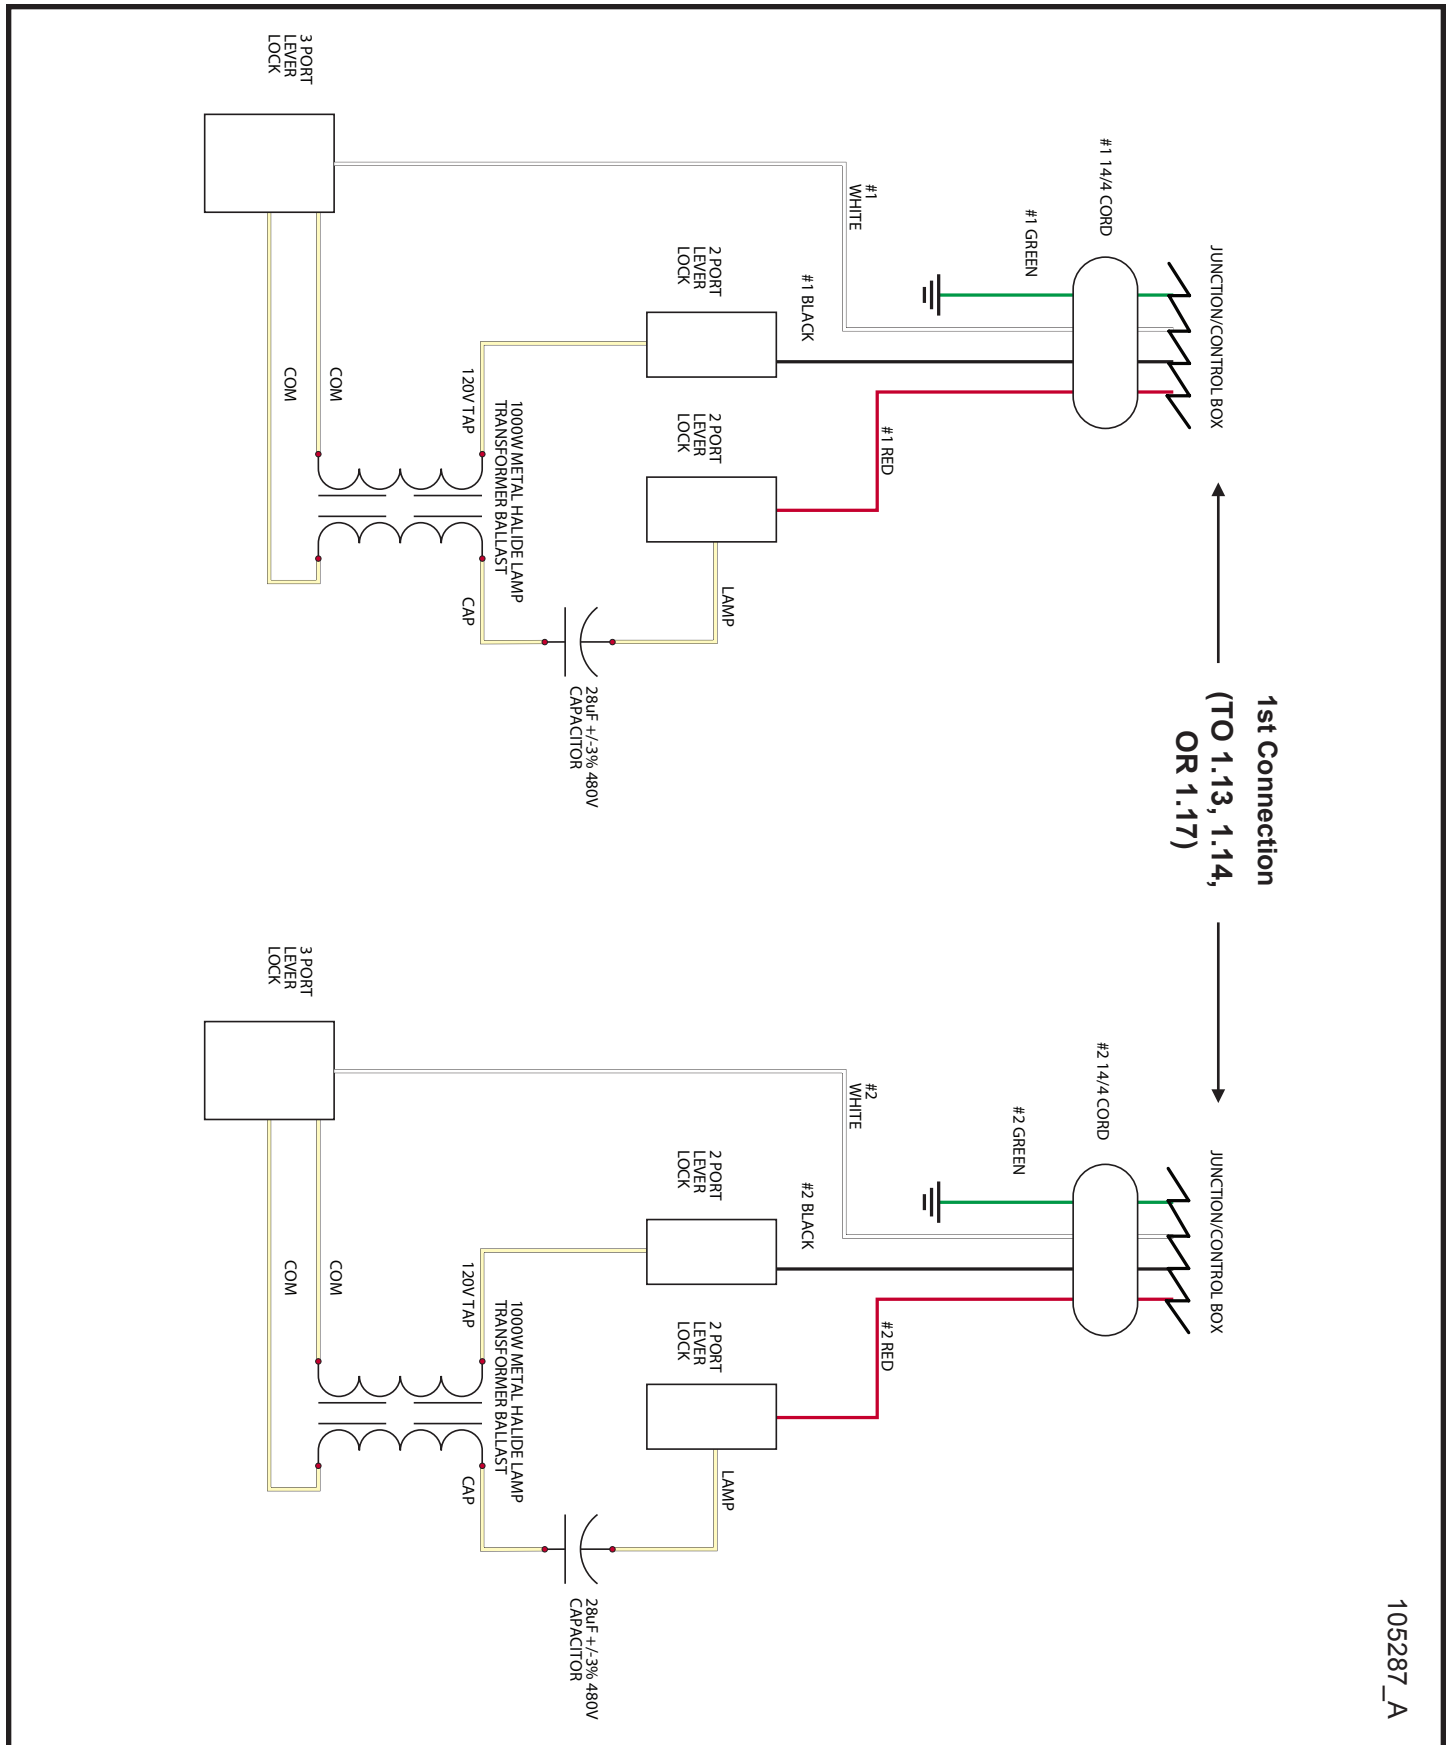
1st Connection
(TO 1.13, 1.14,
OR 1.17)

JUNCTION/CONTROL BOX
#1 14/4 CORD
#1 GREEN
#1 WHITE
#1 BLACK
#1 RED
2 PORT LEVER LOCK
2 PORT LEVER LOCK
3 PORT LEVER LOCK
120V TAP
COM
COM
1000W METAL HALIDE LAMP TRANSFORMER BALLAST
CAP
LAMP
28uF +/-3% 480V CAPACITOR

JUNCTION/CONTROL BOX
#2 14/4 CORD
#2 GREEN
#2 WHITE
#2 BLACK
#2 RED
2 PORT LEVER LOCK
2 PORT LEVER LOCK
3 PORT LEVER LOCK
120V TAP
COM
COM
1000W METAL HALIDE LAMP TRANSFORMER BALLAST
CAP
LAMP
28uF +/-3% 480V CAPACITOR

105287_A